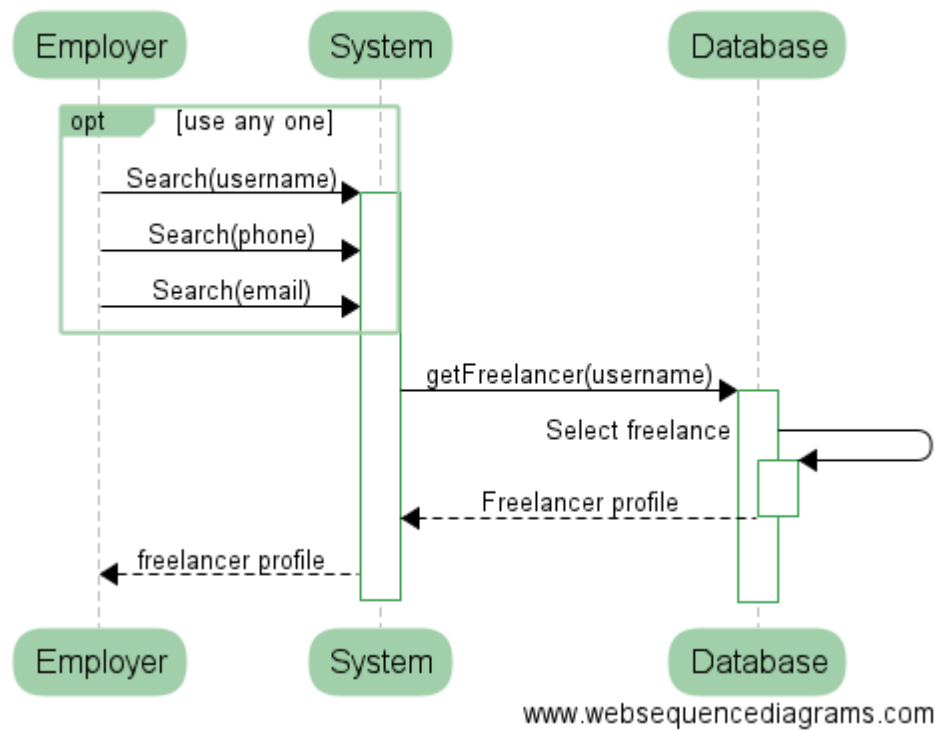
Employer
System
Database

opt [use any one]

Search(username)
Search(phone)
Search(email)

getFreelancer(username)
Select freelance
Freelancer profile
freelancer profile

Employer
System
Database

www.websequencediagrams.com